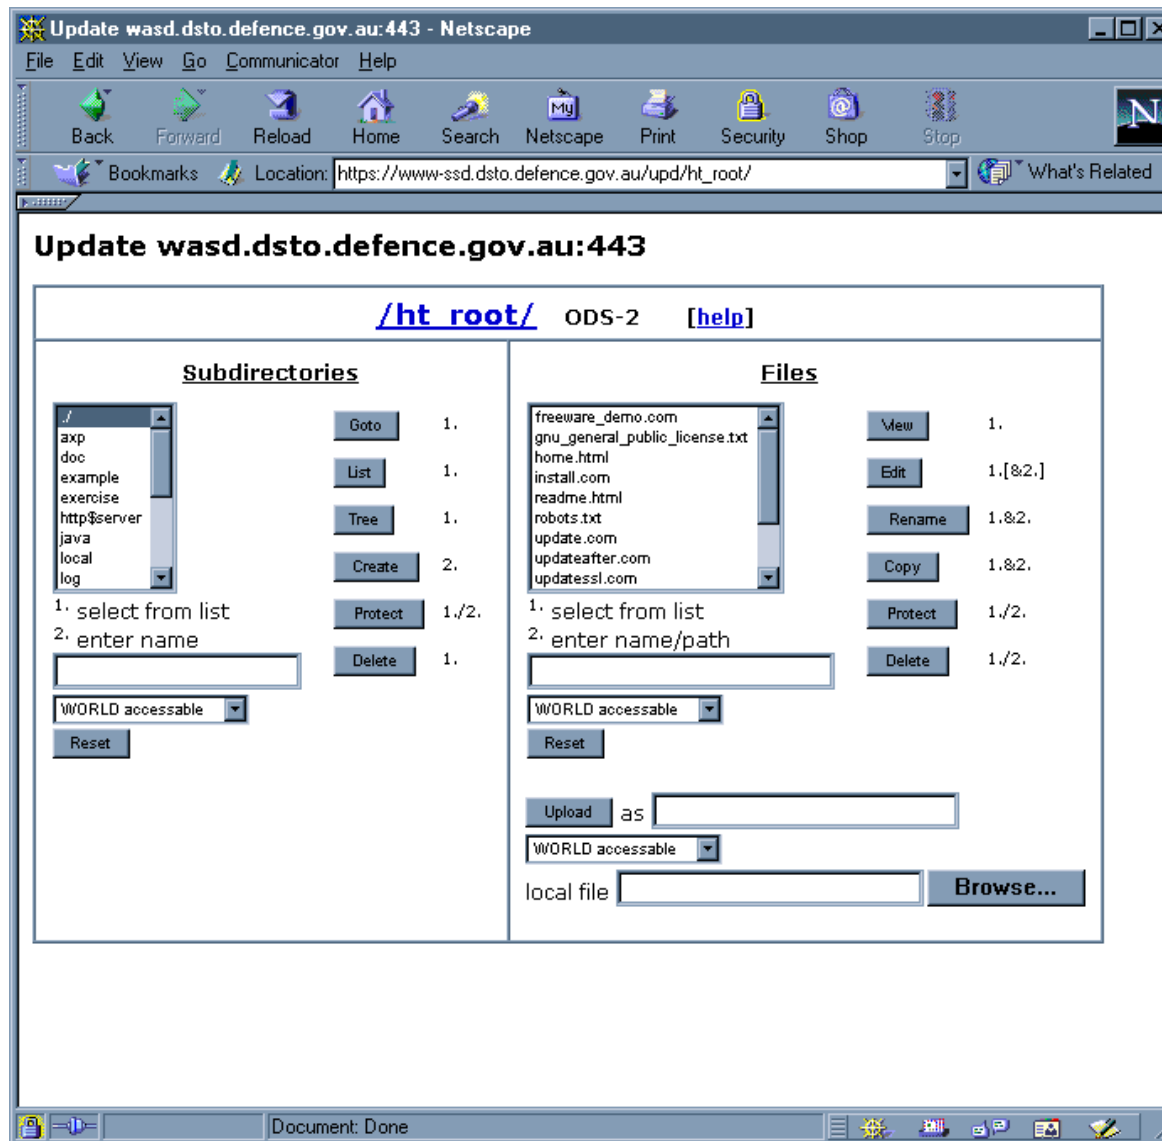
Update wasd.dsto.defence.gov.au:443 - Netscape

File Edit View Go Communicator Help

Back Forward Reload Home Search Netscape Print Security Shop Stop

Bookmarks Location: https://www-ssd.dsto.defence.gov.au/upd/ht_root/ What's Related

Update wasd.dsto.defence.gov.au:443

/ht_root/ ODS-2 [help]

Subdirectories

./
axp
doc
example
exercise
http$server
java
local
log

Goto 1.
List 1.
Tree 1.
Create 2.
Protect 1./2.
Delete 1.

1. select from list
2. enter name

WORLD accessable
Reset

Files

freeware_demo.com
gnu_general_public_license.txt
home.html
install.com
readme.html
robots.txt
update.com
updateafter.com
updatessl.com

View 1.
Edit 1.[&2.]
Rename 1.&2.
Copy 1.&2.
Protect 1./2.
Delete 1./2.

1. select from list
2. enter name/path

WORLD accessable
Reset

Upload as
WORLD accessable
local file Browse...

Document: Done